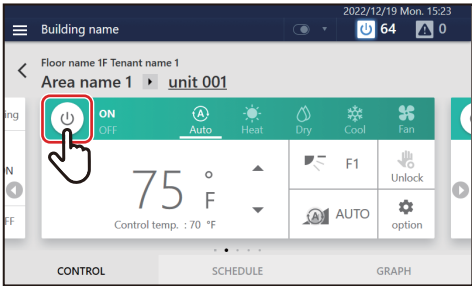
Building name

2022/12/19 Mon. 15:23

64

0

Floor name 1F Tenant name 1

Area name 1 unit 001

ling

N

FF

ON

OFF

A
Auto

Heat

Dry

Cool

Fan

75 °F

Control temp. : 70 °F

F1

Unlock

AUTO

option

CONTROL

SCHEDULE

GRAPH